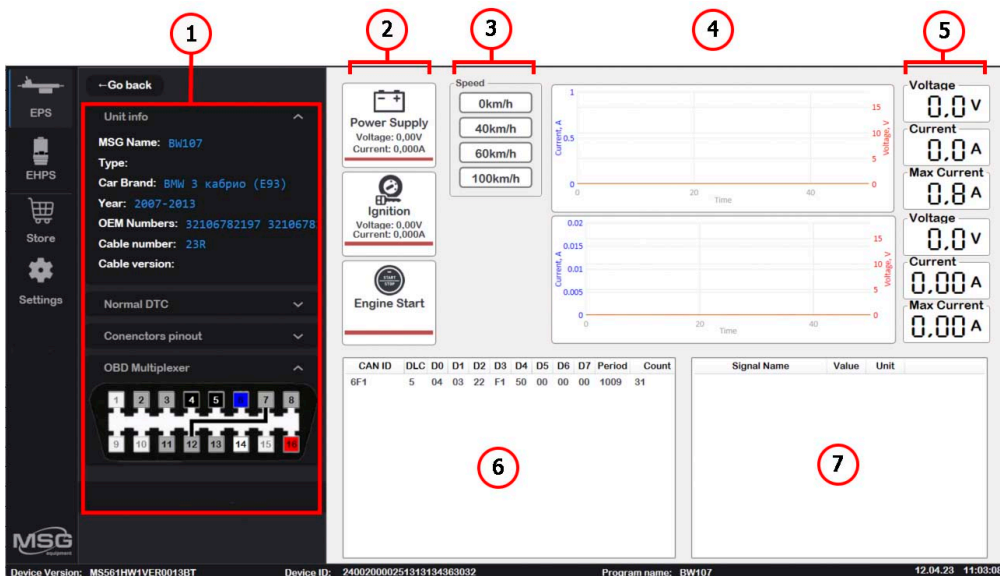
1 2 3 4 5

EPS

EHPS

Store

Settings

←Go back

Unit info

MSG Name: BW107

Type:

Car Brand: BMW 3 кабрио (E93)

Year: 2007-2013

OEM Numbers: 32106782197 3210678

Cable number: 23R

Cable version:

Normal DTC

Conenctors pinout

OBD Multiplexer

1 2 3 4 5 6 7 8
9 10 11 12 13 14 15 16

Power Supply
Voltage: 0,00V
Current: 0,000A

Ignition
Voltage: 0,00V
Current: 0,000A

Engine Start

Speed
0km/h
40km/h
60km/h
100km/h

1
0.5
0
Current, A
0 20 40
Time
15
10
5
0
Voltage, V

0.02
0.015
0.01
0.005
0
Current, A
0 20 40
Time
15
10
5
0
Voltage, V

Voltage
0,0 V
Current
0,0 A
Max Current
0,8 A
Voltage
0,0 V
Current
0,00 A
Max Current
0,00 A

| CAN ID | DLC | D0 | D1 | D2 | D3 | D4 | D5 | D6 | D7 | Period | Count |
|---|---|---|---|---|---|---|---|---|---|---|---|
| 6F1 | 5 | 04 | 03 | 22 | F1 | 50 | 00 | 00 | 00 | 1009 | 31 |

6

| Signal Name | Value | Unit |
|---|---|---|

7

MSG equipment

Device Version: MS561HW1VER0013BT Device ID: 240020000251313134363032 Program name: BW107 12.04.23 11:03:08